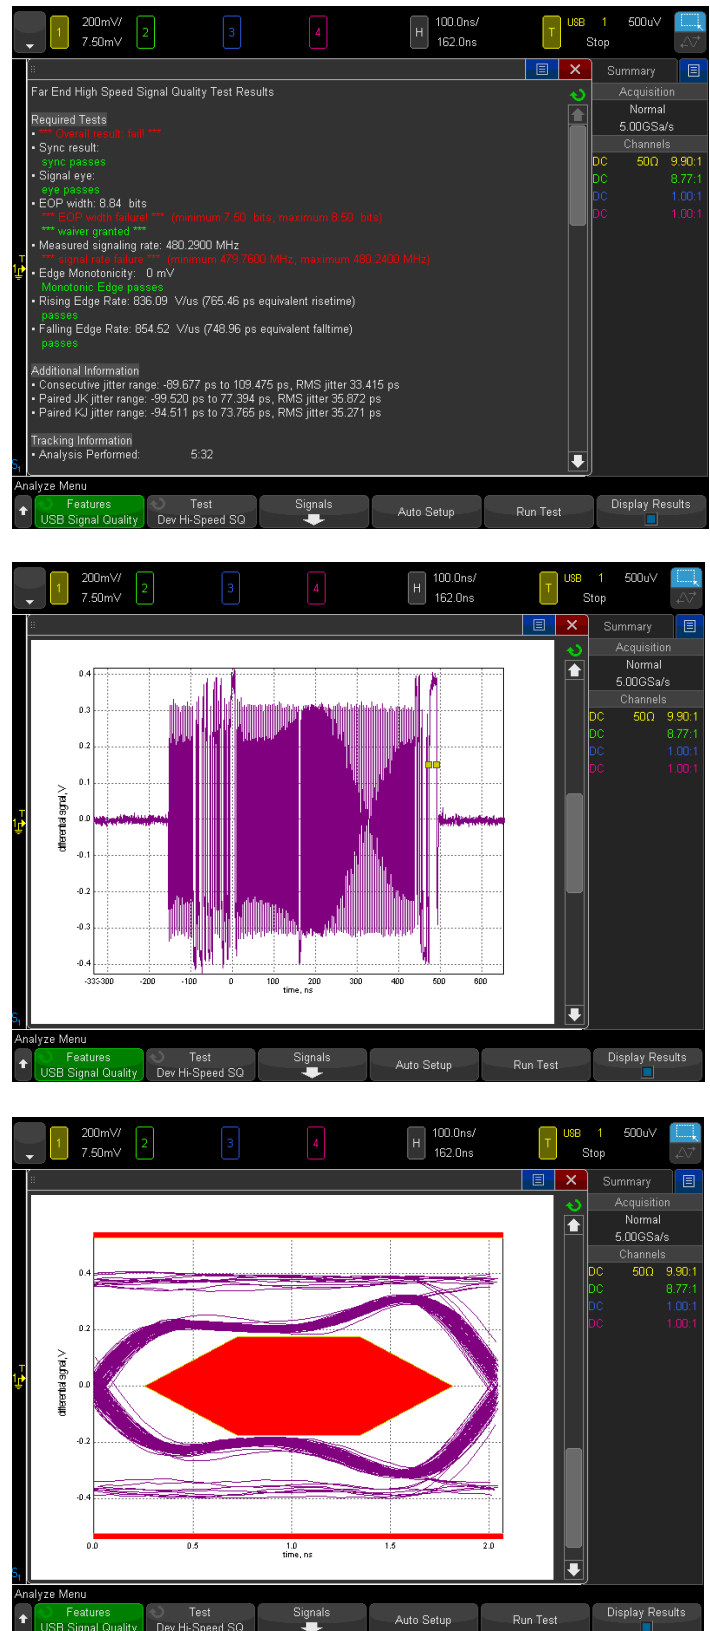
1 200mV/ 7.50mV 2 3 4 H 100.0ns/ 162.0ns T USB 1 500uV Stop

Far End High Speed Signal Quality Test Results

Required Tests
• *** Overall result: fail ***
• Sync result:
sync passes
• Signal eye:
eye passes
• EOP width: 8.84 bits
*** EOP width failure! *** (minimum 7.50 bits, maximum 8.50 bits)
*** waiver granted ***
• Measured signaling rate: 480.2900 MHz
*** signal rate failure *** (minimum 479.7600 MHz, maximum 480.2400 MHz)
• Edge Monotonicity: 0 mV
Monotonic Edge passes
• Rising Edge Rate: 836.09 V/us (765.46 ps equivalent risetime)
passes
• Falling Edge Rate: 854.52 V/us (748.96 ps equivalent falltime)
passes

Additional Information
• Consecutive jitter range: -89.677 ps to 109.475 ps, RMS jitter 33.415 ps
• Paired JK jitter range: -99.520 ps to 77.394 ps, RMS jitter 35.872 ps
• Paired KJ jitter range: -94.511 ps to 73.765 ps, RMS jitter 35.271 ps

Tracking Information
• Analysis Performed: 5:32

Summary
Acquisition
Normal
5.00GSa/s
Channels
DC 50Ω 9.90:1
DC 8.77:1
DC 1.00:1
DC 1.00:1

Analyze Menu
Features USB Signal Quality | Test Dev Hi-Speed SQ | Signals | Auto Setup | Run Test | Display Results

1 200mV/ 7.50mV 2 3 4 H 100.0ns/ 162.0ns T USB 1 500uV Stop

0.4 0.3 0.2 0.1 0.0 -0.1 -0.2 -0.3 -0.4
differential signal, V
-333-300 -200 -100 0 100 200 300 400 500 600
time, ns

Summary
Acquisition
Normal
5.00GSa/s
Channels
DC 50Ω 9.90:1
DC 8.77:1
DC 1.00:1
DC 1.00:1

Analyze Menu
Features USB Signal Quality | Test Dev Hi-Speed SQ | Signals | Auto Setup | Run Test | Display Results

1 200mV/ 7.50mV 2 3 4 H 100.0ns/ 162.0ns T USB 1 500uV Stop

0.4 0.2 0.0 -0.2 -0.4
differential signal, V
0.0 0.5 1.0 1.5 2.0
time, ns

Summary
Acquisition
Normal
5.00GSa/s
Channels
DC 50Ω 9.90:1
DC 8.77:1
DC 1.00:1
DC 1.00:1

Analyze Menu
Features USB Signal Quality | Test Dev Hi-Speed SQ | Signals | Auto Setup | Run Test | Display Results